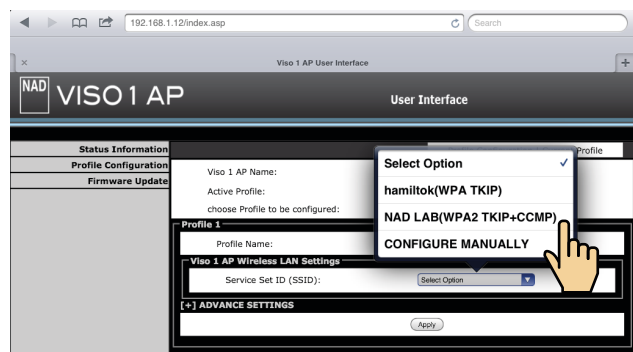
192.168.1.12/index.asp

Search

×

Viso 1 AP User Interface

+

NAD VISO 1 AP

User Interface

Status Information

Profile Configuration

Firmware Update

Profile

Viso 1 AP Name:

Active Profile:

choose Profile to be configured:

Profile 1

Profile Name:

Viso 1 AP Wireless LAN Settings

Service Set ID (SSID):

Select Option

[+] ADVANCE SETTINGS

Apply

Select Option ✓

hamiltok(WPA TKIP)

NAD LAB(WPA2 TKIP+CCMP)

CONFIGURE MANUALLY